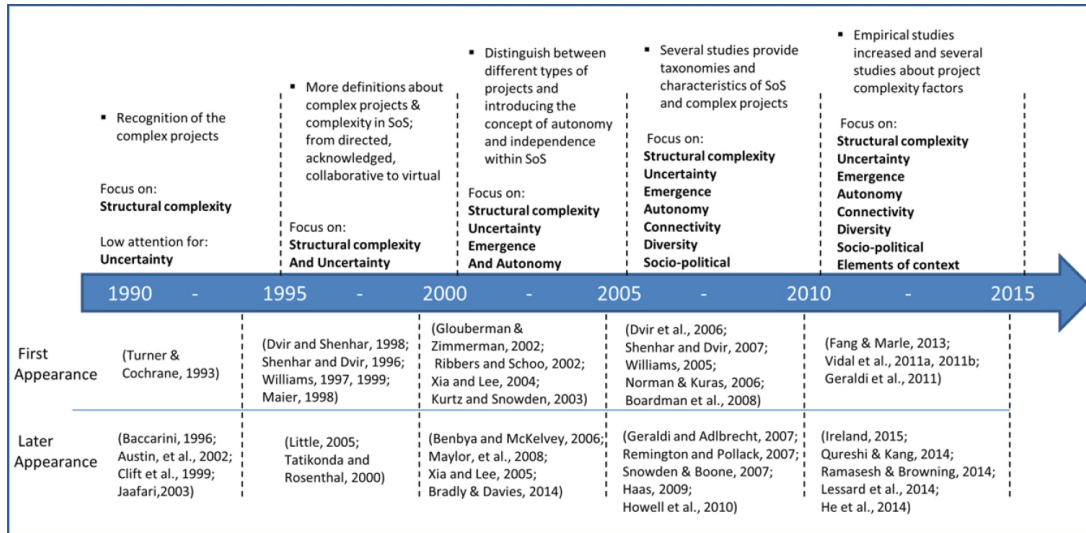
▪ Recognition of the complex projects

Focus on:
**Structural complexity**

Low attention for:
**Uncertainty**

▪ More definitions about complex projects & complexity in SoS; from directed, acknowledged, collaborative to virtual

Focus on:
**Structural complexity And Uncertainty**

▪ Distinguish between different types of projects and introducing the concept of autonomy and independence within SoS

Focus on:
**Structural complexity Uncertainty Emergence And Autonomy**

▪ Several studies provide taxonomies and characteristics of SoS and complex projects

Focus on:
**Structural complexity Uncertainty Emergence Autonomy Connectivity Diversity Socio-political**

▪ Empirical studies increased and several studies about project complexity factors

Focus on:
**Structural complexity Uncertainty Emergence Autonomy Connectivity Diversity Socio-political Elements of context**

1990 - 1995 - 2000 - 2005 - 2010 - 2015

| | | | | | |
|---|---|---|---|---|---|
| First Appearance | (Turner & Cochrane, 1993) | (Dvir and Shenhar, 1998; Shenhar and Dvir, 1996; Williams, 1997, 1999; Maier, 1998) | (Glouberman & Zimmerman, 2002; Ribbers and Schoo, 2002; Xia and Lee, 2004; Kurtz and Snowden, 2003) | (Dvir et al., 2006; Shenhar and Dvir, 2007; Williams, 2005; Norman & Kuras, 2006; Boardman et al., 2008) | (Fang & Marle, 2013; Vidal et al., 2011a, 2011b; Geraldi et al., 2011) |
| Later Appearance | (Baccarini, 1996; Austin, et al., 2002; Clift et al., 1999; Jaafari,2003) | (Little, 2005; Tatikonda and Rosenthal, 2000) | (Benbya and McKelvey, 2006; Maylor, et al., 2008; Xia and Lee, 2005; Bradly & Davies, 2014) | (Geraldi and Adlbrecht, 2007; Remington and Pollack, 2007; Snowden & Boone, 2007; Haas, 2009; Howell et al., 2010) | (Ireland, 2015; Qureshi & Kang, 2014; Ramasesh & Browning, 2014; Lessard et al., 2014; He et al., 2014) |